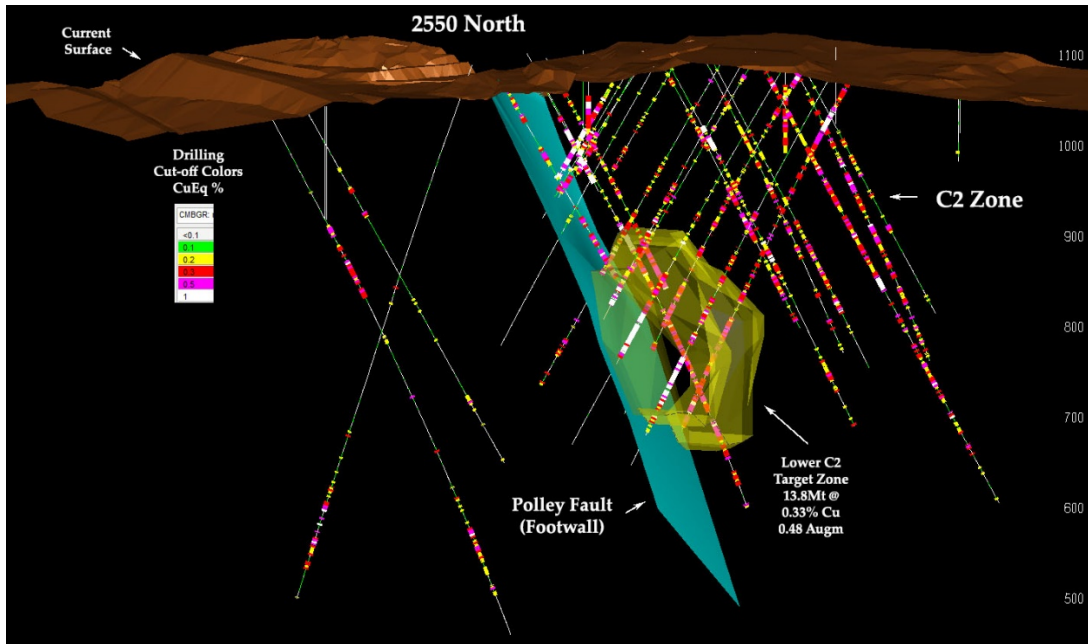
2550 North

Current Surface

Drilling Cut-off Colors CuEq %

| CMBGR: |
|---|
| <0.1 |
| 0.1 |
| 0.2 |
| 0.3 |
| 0.5 |
| 1 |

C2 Zone

Polley Fault (Footwall)

Lower C2 Target Zone 13.8Mt @ 0.33% Cu 0.48 Augm

1100
1000
900
800
700
600
500